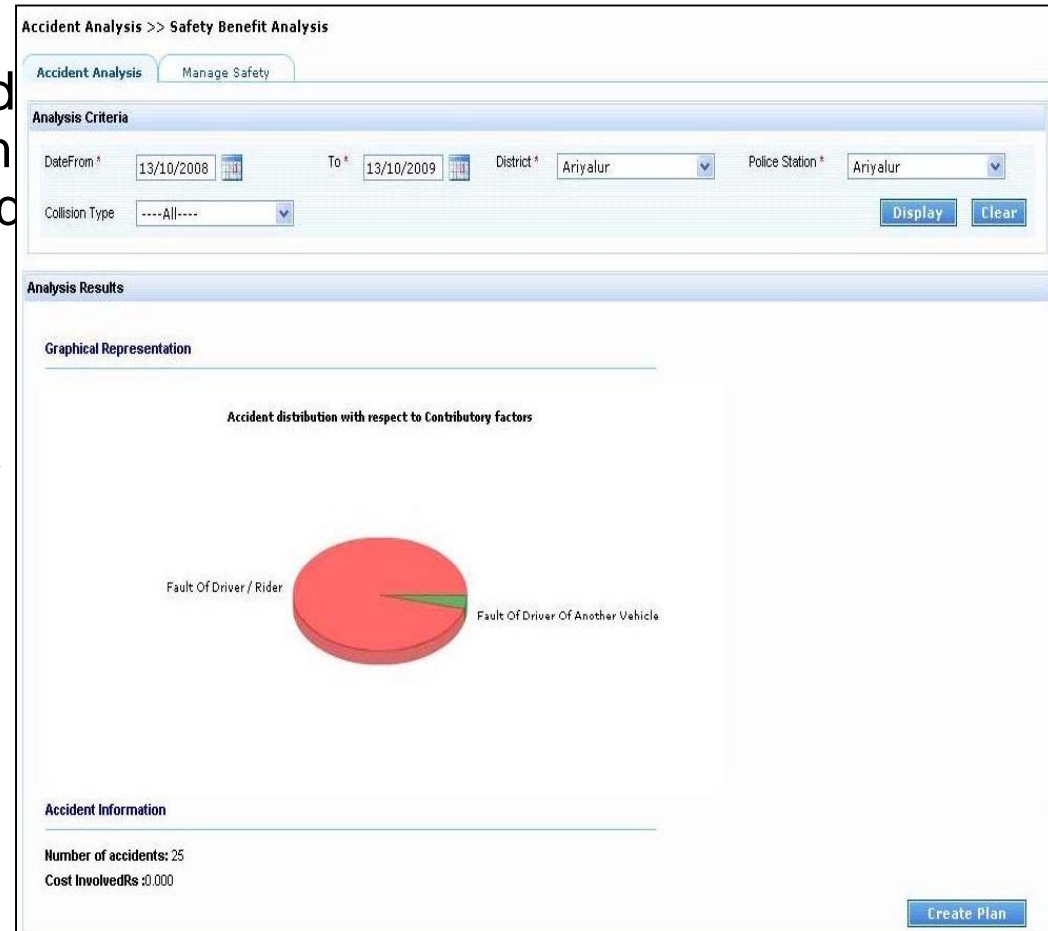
Accident Analysis >> Safety Benefit Analysis

Accident Analysis | Manage Safety

Analysis Criteria

DateFrom * 13/10/2008 To * 13/10/2009 District * Ariyalur Police Station * Ariyalur

Collision Type ----All----

Display Clear

Analysis Results

Graphical Representation

Accident distribution with respect to Contributory factors

Fault Of Driver / Rider

Fault Of Driver Of Another Vehicle

Accident Information

Number of accidents: 25

Cost InvolvedRs :0.000

Create Plan